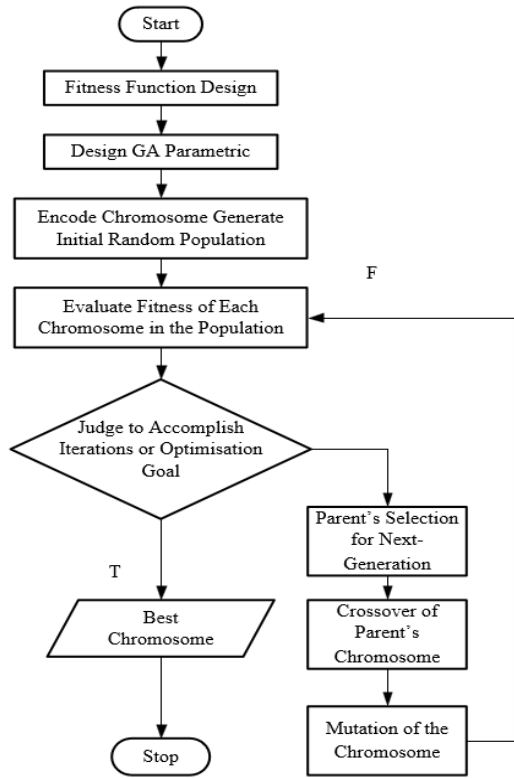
Start

Fitness Function Design

Design GA Parametric

Encode Chromosome Generate Initial Random Population

F

Evaluate Fitness of Each Chromosome in the Population

Judge to Accomplish Iterations or Optimisation Goal

Parent's Selection for Next-Generation

T

Best Chromosome

Crossover of Parent's Chromosome

Mutation of the Chromosome

Stop